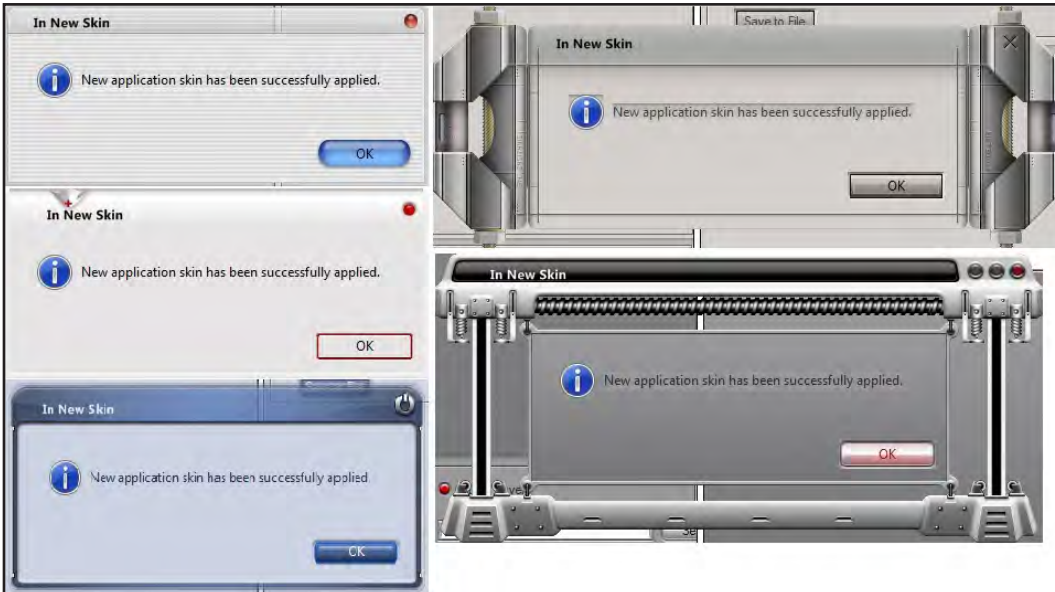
In New Skin

New application skin has been successfully applied.

OK

In New Skin

New application skin has been successfully applied.

OK

In New Skin

New application skin has been successfully applied.

OK

Save to File

In New Skin

New application skin has been successfully applied.

OK

In New Skin

New application skin has been successfully applied.

OK